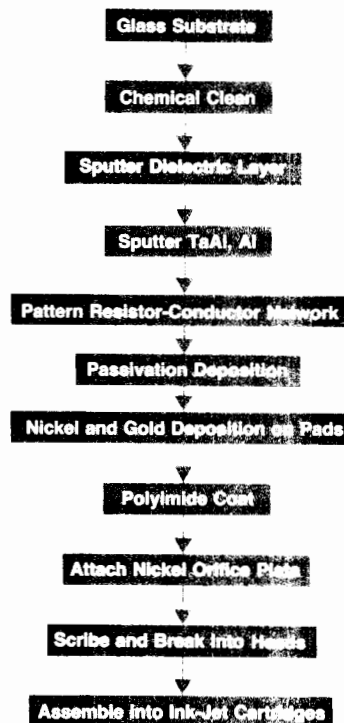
Glass Substrate

Chemical Clean

Sputter Dielectric Layer

Sputter TaAl, Al

Pattern Resistor-Conductor Network

Passivation Deposition

Nickel and Gold Deposition on Pads

Polyimide Coat

Attach Nickel Orifice Plate

Scribe and Break Into Heads

Assemble into Ink-Jet Cartridges